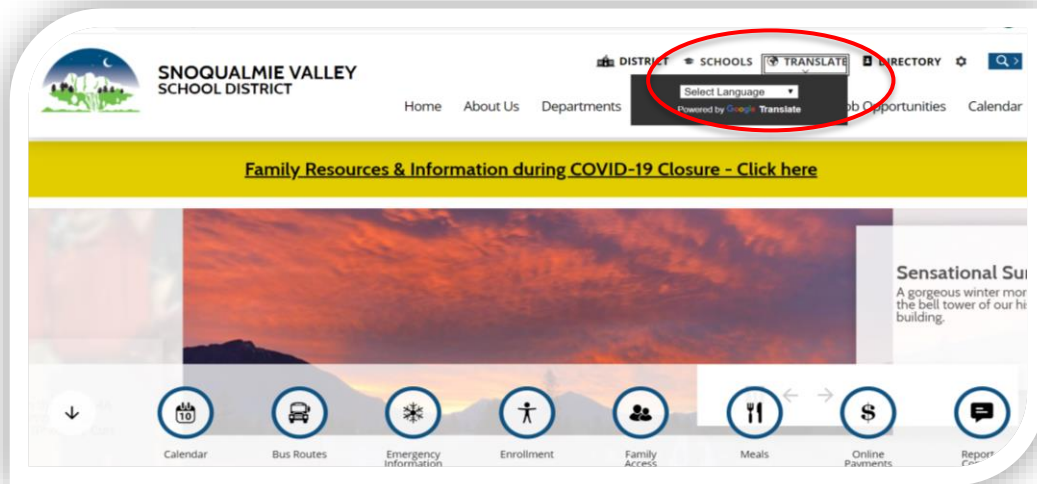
SNOQUALMIE VALLEY
SCHOOL DISTRICT

DISTRICT SCHOOLS TRANSLATE DIRECTORY

Select Language
Powered by Google Translate

Home About Us Departments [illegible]ob Opportunities Calendar

Family Resources & Information during COVID-19 Closure - Click here

Sensational Su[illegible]
A gorgeous winter mor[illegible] the bell tower of our hi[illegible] building.

10

Calendar
Bus Routes
Emergency Information
Enrollment
Family Access
Meals
Online Payments
Report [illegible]